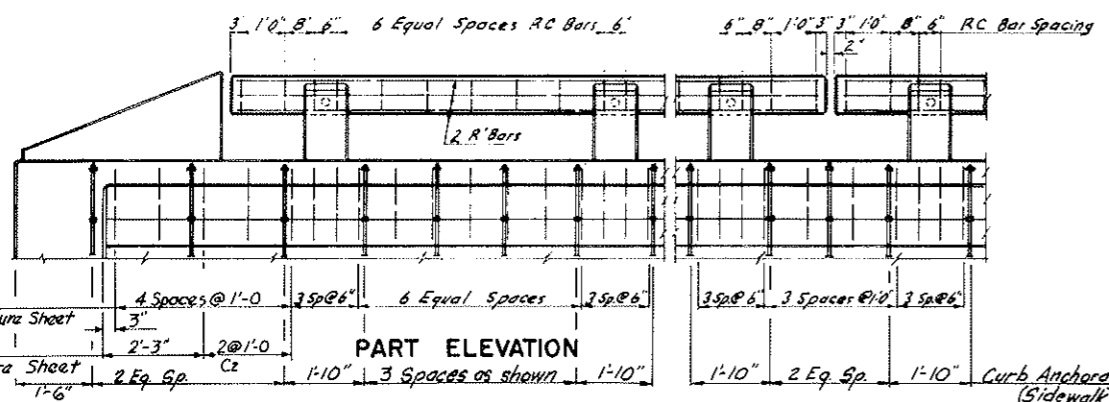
3" 1'0" 8" 6" 6 Equal Spaces RC Bars 6"

6" 8" 1'0" 3" 3" 1'0" 8" 6" RC Bar Spacing

2"

2 R' Bars

4 Spaces @ 1'-0

3 Sp@6"

6 Equal Spaces

3 Sp@6"

3 Sp@6"

3 Spaces @1'0"

3 Sp@6"

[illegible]nz Sheet

3"

2'-3"

2@1'-0

Cz

PART ELEVATION

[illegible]a Sheet

1'-6"

2 Eq. Sp.

1'-10"

3 Spaces as shown

1'-10"

1'-10"

2 Eq. Sp.

1'-10"

Curb Anchora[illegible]

(Sidewalk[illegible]